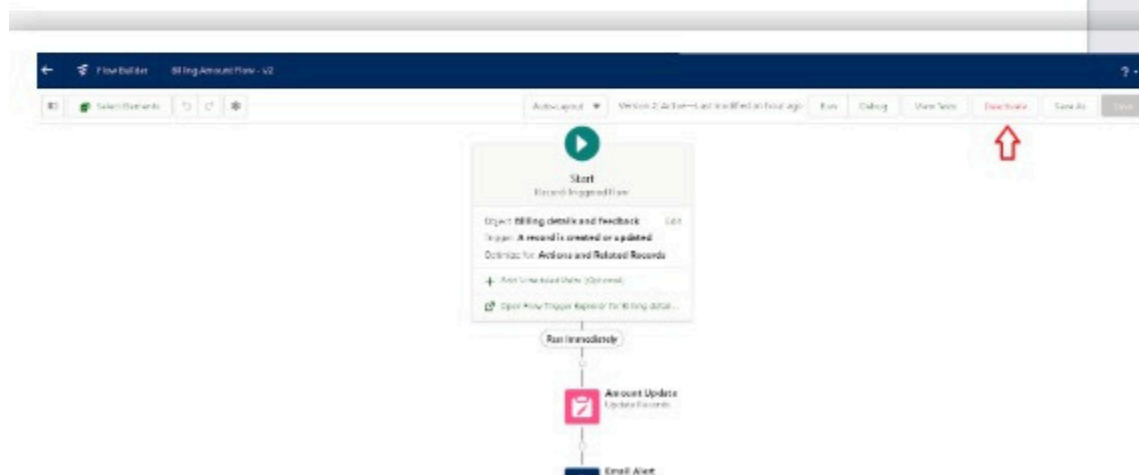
Flow Builder Billing Amount Flow - V2

?

Select Elements

Auto-Layout

Version 2: Active—Last modified an hour ago

Run

Debug

View Tests

Deactivate

Save As

Save

Start

Record-Triggered Flow

Object: Billing details and feedback

Edit

Trigger: A record is created or updated

Optimize for: Actions and Related Records

+ Add Scheduled Paths (Optional)

Open Flow Trigger Explorer for Billing detail...

Run Immediately

Amount Update

Update Records

Email Alert